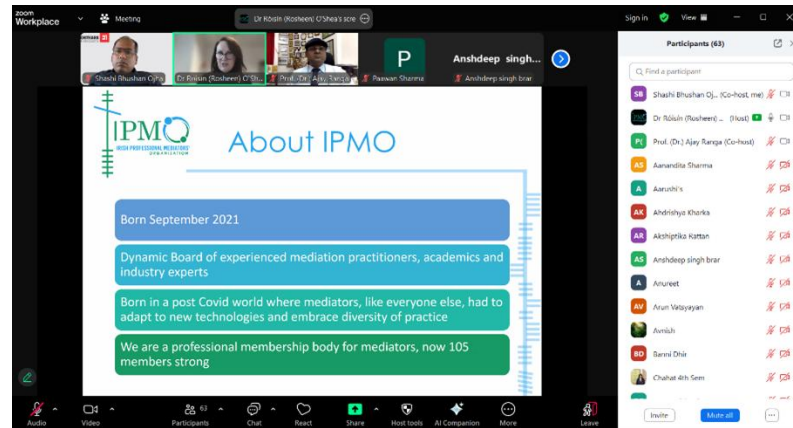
zoom Workplace

Meeting

Dr Róisín (Rosheen) O'Shea's scre

Sign in

View

Shashi Bhushan Ojha

Dr Róisín (Rosheen) O'Sh...

Prof. (Dr.) Ajay Ranga

Paawan Sharma

P

Anshdeep singh...

Anshdeep singh brar

Participants (63)

Find a participant

SB Shashi Bhushan Oj... (Co-host, me)

Dr Róisín (Rosheen) ... (Host)

P( Prof. (Dr.) Ajay Ranga (Co-host)

AS Aanandita Sharma

A Aarushi's

AK Ahdrishya Kharka

AR Akshiptika Kattan

AS Anshdeep singh brar

A Anureet

AV Arun Valayyapan

Avnish

BD Banni Dhir

Chahat 4th Sem

IPMO

IRISH PROFESSIONAL MEDIATORS ORGANISATION

About IPMO

Born September 2021

Dynamic Board of experienced mediation practitioners, academics and industry experts

Born in a post Covid world where mediators, like everyone else, had to adapt to new technologies and embrace diversity of practice

We are a professional membership body for mediators, now 105 members strong

Audio

Video

63 Participants

Chat

React

Share

Host tools

AI Companion

More

Leave

Invite

Mute all